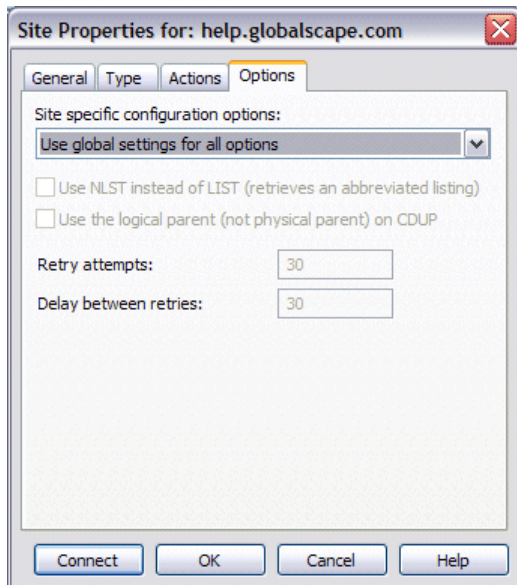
Site Properties for: help.globalscape.com

General | Type | Actions | Options

Site specific configuration options:

Use global settings for all options

Use NLST instead of LIST (retrieves an abbreviated listing)

Use the logical parent (not physical parent) on CDUP

Retry attempts: 30

Delay between retries: 30

Connect | OK | Cancel | Help